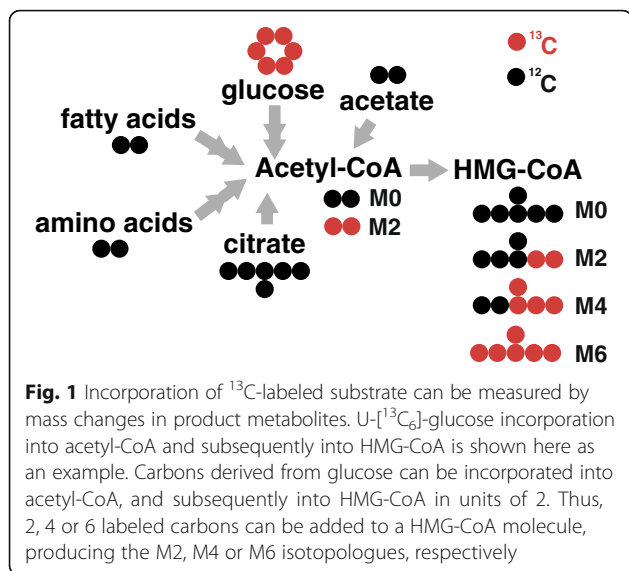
glucose

$^{13}C$

$^{12}C$

acetate

fatty acids

Acetyl-CoA

HMG-CoA

M0

M2

M0

amino acids

citrate

M2

M4

M6

**Fig. 1** Incorporation of $^{13}C$-labeled substrate can be measured by mass changes in product metabolites. U-[$^{13}C_6$]-glucose incorporation into acetyl-CoA and subsequently into HMG-CoA is shown here as an example. Carbons derived from glucose can be incorporated into acetyl-CoA, and subsequently into HMG-CoA in units of 2. Thus, 2, 4 or 6 labeled carbons can be added to a HMG-CoA molecule, producing the M2, M4 or M6 isotopologues, respectively